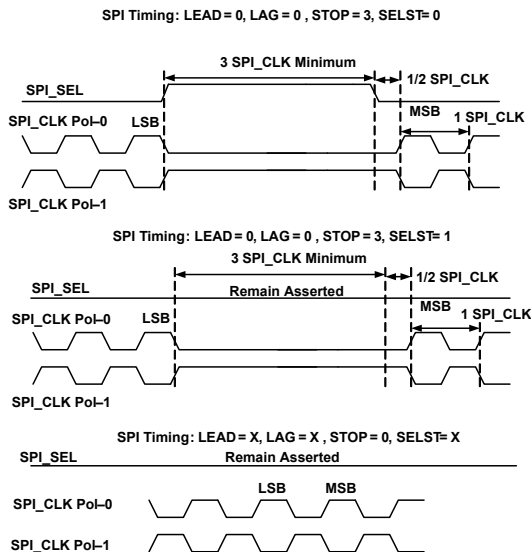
SPI Timing: LEAD = 0, LAG = 0 , STOP = 3, SELST= 0

3 SPI_CLK Minimum

1/2 SPI_CLK

SPI_SEL

SPI_CLK Pol=0

LSB

MSB

1 SPI_CLK

SPI_CLK Pol=1

SPI Timing: LEAD = 0, LAG = 0 , STOP = 3, SELST= 1

3 SPI_CLK Minimum

1/2 SPI_CLK

SPI_SEL

Remain Asserted

SPI_CLK Pol=0

LSB

MSB

1 SPI_CLK

SPI_CLK Pol=1

SPI Timing: LEAD = X, LAG = X , STOP = 0, SELST= X

SPI_SEL

Remain Asserted

LSB

MSB

SPI_CLK Pol=0

SPI_CLK Pol=1